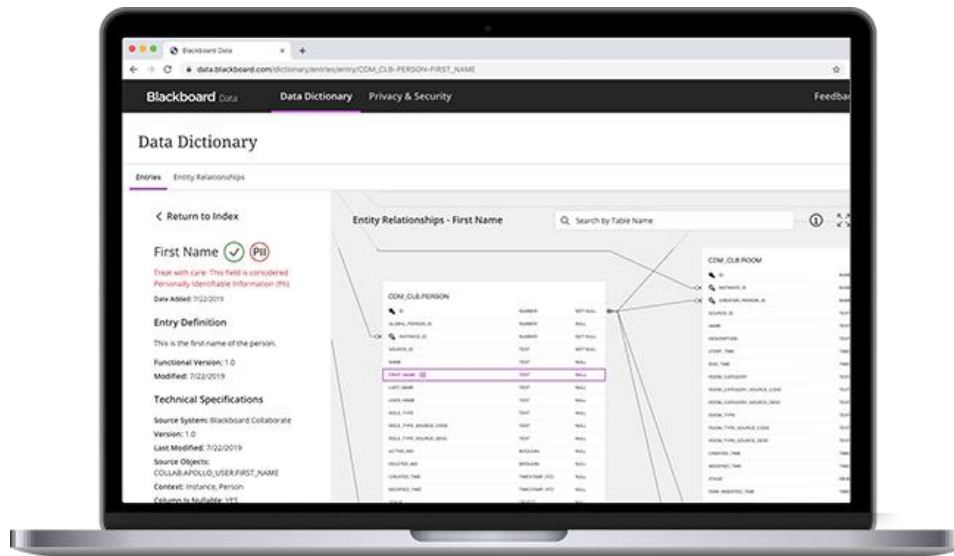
Blackboard Data

data.blackboard.com/dictionary/entries/entry/COM_CLB-PERSON-FIRST_NAME

Blackboard Data

Data Dictionary

Privacy & Security

Feedba

Data Dictionary

Entries

Entity Relationships

< Return to Index

First Name

PII

Treat with care: This field is considered Personally Identifiable Information (PII)

Date Added: 7/22/2019

Entry Definition

This is the first name of the person.

Functional Version: 1.0

Modified: 7/22/2019

Technical Specifications

Source System: Blackboard Collaborate

Version: 1.0

Last Modified: 7/22/2019

Source Objects: COLLAB.APOLLO_USER.FIRST_NAME

Context: Instance, Person

Column Is Nullable: YES

Entity Relationships - First Name

Search by Table Name

COM_CLB.PERSON

COM_CLB.ROOM

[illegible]